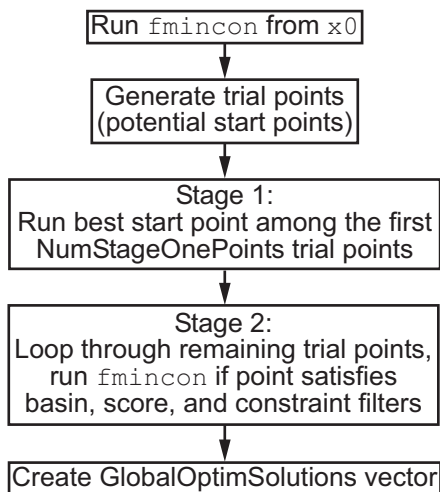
Run fmincon from x0

Generate trial points (potential start points)

Stage 1:
Run best start point among the first NumStageOnePoints trial points

Stage 2:
Loop through remaining trial points, run fmincon if point satisfies basin, score, and constraint filters

Create GlobalOptimSolutions vector